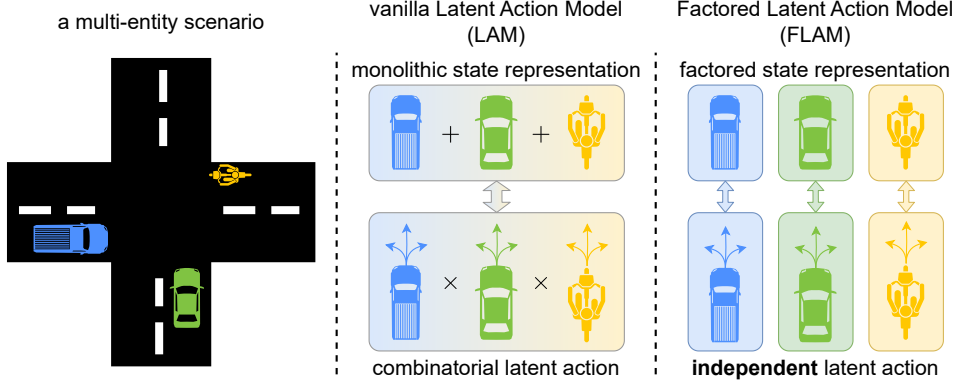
a multi-entity scenario

vanilla Latent Action Model (LAM)

monolithic state representation

+ +

× ×

combinatorial latent action

Factored Latent Action Model (FLAM)

factored state representation

**independent** latent action